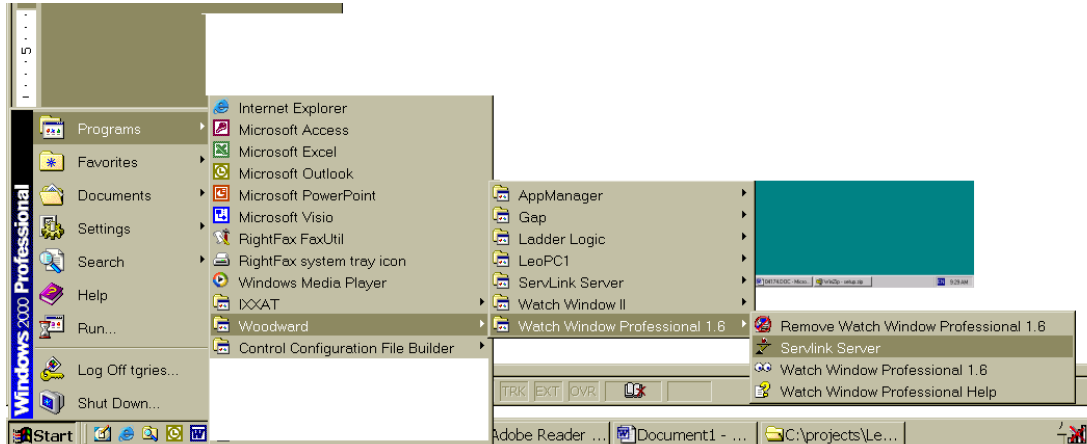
5

Windows 2000 Professional

Programs
Favorites
Documents
Settings
Search
Help
Run...
Log Off tgries...
Shut Down...

Internet Explorer
Microsoft Access
Microsoft Excel
Microsoft Outlook
Microsoft PowerPoint
Microsoft Visio
RightFax FaxUtil
RightFax system tray icon
Windows Media Player
IXXAT
Woodward
Control Configuration File Builder

AppManager
Gap
Ladder Logic
LeoPC1
ServLink Server
Watch Window II
Watch Window Professional 1.6

Remove Watch Window Professional 1.6
Servlink Server
Watch Window Professional 1.6
Watch Window Professional Help

TRK EXT OVR

Start
Adobe Reader ...
Document1 - ...
C:\projects\Le...